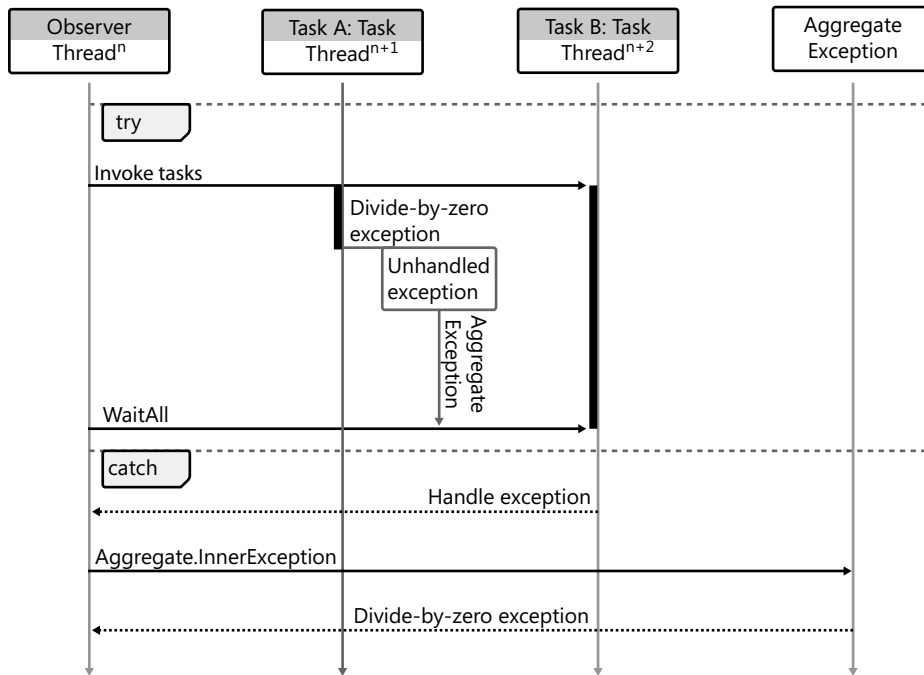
Observer
Thread$^{n}$

Task A: Task
Thread$^{n+1}$

Task B: Task
Thread$^{n+2}$

Aggregate
Exception

try

Invoke tasks

Divide-by-zero exception

Unhandled exception

Aggregate Exception

WaitAll

catch

Handle exception

Aggregate.InnerException

Divide-by-zero exception